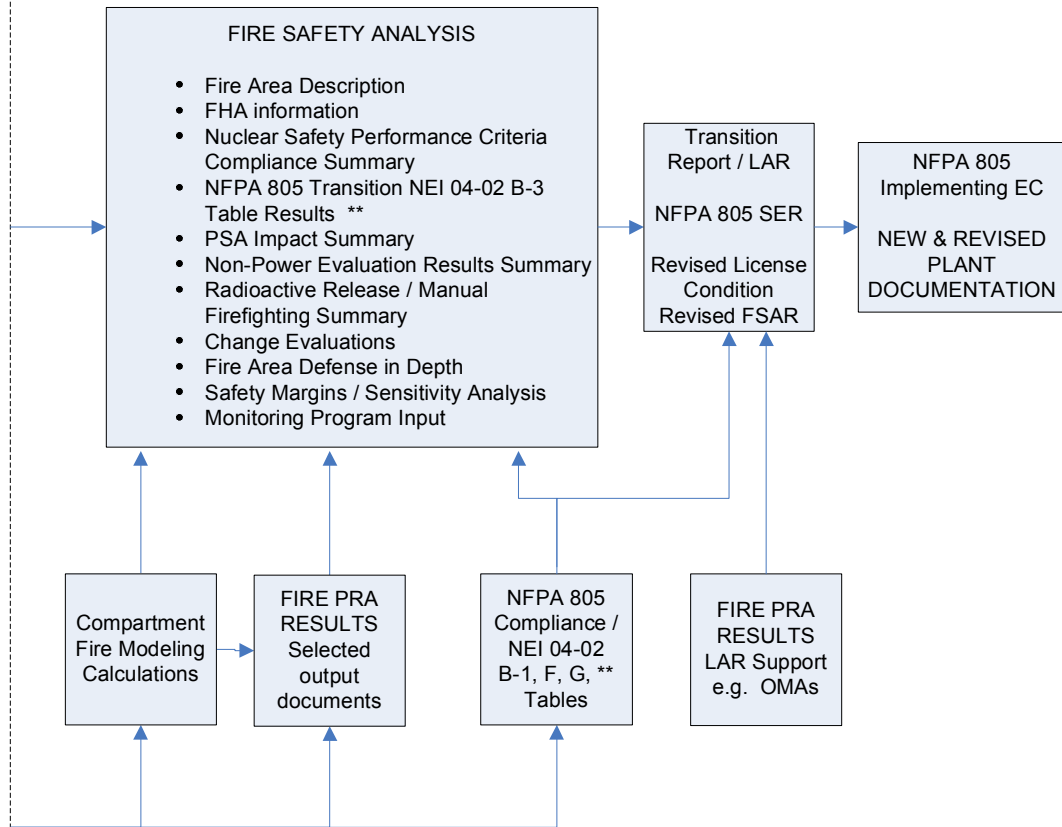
FIRE SAFETY ANALYSIS

- Fire Area Description
- FHA information
- Nuclear Safety Performance Criteria Compliance Summary
- NFPA 805 Transition NEI 04-02 B-3 Table Results **
- PSA Impact Summary
- Non-Power Evaluation Results Summary
- Radioactive Release / Manual Firefighting Summary
- Change Evaluations
- Fire Area Defense in Depth
- Safety Margins / Sensitivity Analysis
- Monitoring Program Input

Transition Report / LAR

NFPA 805 SER

Revised License Condition Revised FSAR

NFPA 805 Implementing EC

NEW & REVISED PLANT DOCUMENTATION

Compartment Fire Modeling Calculations

FIRE PRA RESULTS Selected output documents

NFPA 805 Compliance / NEI 04-02 B-1, F, G, ** Tables

FIRE PRA RESULTS LAR Support e.g. OMAs